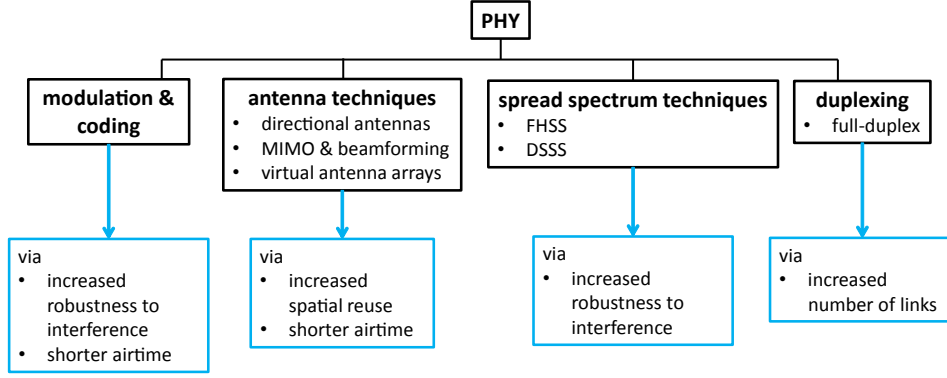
PHY

modulation & coding

via
• increased robustness to interference
• shorter airtime

antenna techniques
• directional antennas
• MIMO & beamforming
• virtual antenna arrays

via
• increased spatial reuse
• shorter airtime

spread spectrum techniques
• FHSS
• DSSS

via
• increased robustness to interference

duplexing
• full-duplex

via
• increased number of links